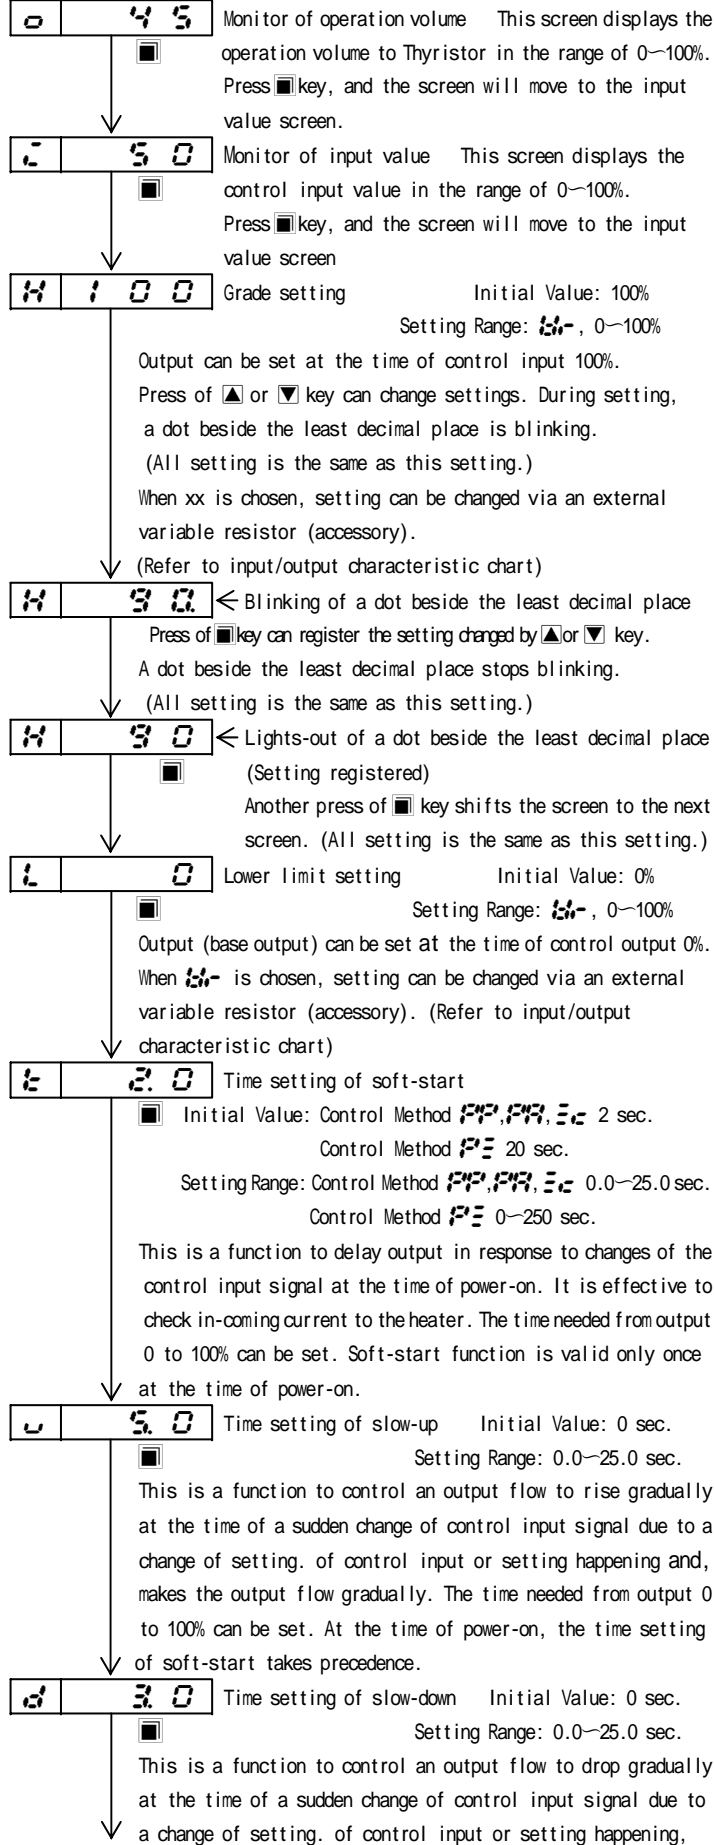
o | 45 | Monitor of operation volume This screen displays the operation volume to Thyristor in the range of 0～100%.

■ Press ■ key, and the screen will move to the input value screen.

i | 50 | Monitor of input value This screen displays the control input value in the range of 0～100%.

■ Press ■ key, and the screen will move to the input value screen

H | 100 | Grade setting Initial Value: 100%

Setting Range: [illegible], 0～100%

Output can be set at the time of control input 100%. Press of ▲ or ▼ key can change settings. During setting, a dot beside the least decimal place is blinking. (All setting is the same as this setting.)

When xx is chosen, setting can be changed via an external variable resistor (accessory).

(Refer to input/output characteristic chart)

H | 90. | ← Blinking of a dot beside the least decimal place

Press of ■ key can register the setting changed by ▲or ▼ key. A dot beside the least decimal place stops blinking. (All setting is the same as this setting.)

H | 90 | ← Lights-out of a dot beside the least decimal place

■ (Setting registered)

Another press of ■ key shifts the screen to the next screen. (All setting is the same as this setting.)

L | 0 | Lower limit setting Initial Value: 0%

■ Setting Range: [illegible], 0～100%

Output (base output) can be set at the time of control output 0%. When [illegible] is chosen, setting can be changed via an external variable resistor (accessory). (Refer to input/output characteristic chart)

t | 2.0 | Time setting of soft-start

■ Initial Value: Control Method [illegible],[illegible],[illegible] 2 sec.

Control Method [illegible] 20 sec.

Setting Range: Control Method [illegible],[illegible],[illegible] 0.0～25.0 sec.

Control Method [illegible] 0～250 sec.

This is a function to delay output in response to changes of the control input signal at the time of power-on. It is effective to check in-coming current to the heater. The time needed from output 0 to 100% can be set. Soft-start function is valid only once at the time of power-on.

u | 5.0 | Time setting of slow-up Initial Value: 0 sec.

■ Setting Range: 0.0～25.0 sec.

This is a function to control an output flow to rise gradually at the time of a sudden change of control input signal due to a change of setting. of control input or setting happening and, makes the output flow gradually. The time needed from output 0 to 100% can be set. At the time of power-on, the time setting of soft-start takes precedence.

d | 3.0 | Time setting of slow-down Initial Value: 0 sec.

■ Setting Range: 0.0～25.0 sec.

This is a function to control an output flow to drop gradually at the time of a sudden change of control input signal due to a change of setting. of control input or setting happening,